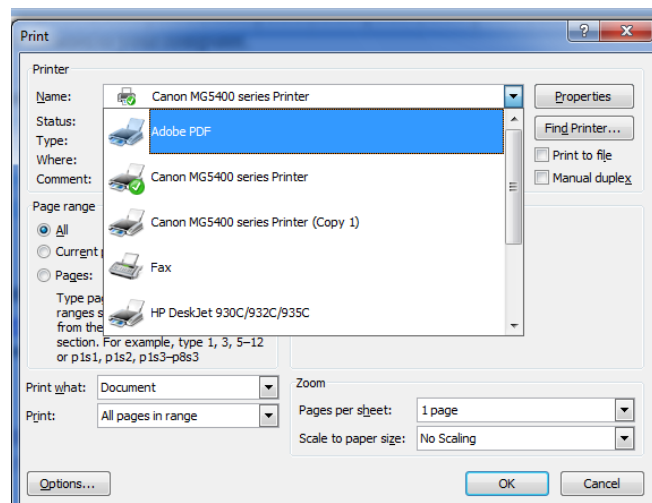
Print

?

X

Printer

Name:

Canon MG5400 series Printer

Properties

Status:

Type:

Where:

Comment:

Adobe PDF

Canon MG5400 series Printer

Canon MG5400 series Printer (Copy 1)

Fax

HP DeskJet 930C/932C/935C

Find Printer...

Print to file

Manual duplex

Page range

All

Current p

Pages:

Type pa ranges s from the section. For example, type 1, 3, 5–12 or p1s1, p1s2, p1s3–p8s3

Print what:

Document

Print:

All pages in range

Zoom

Pages per sheet:

1 page

Scale to paper size:

No Scaling

Options...

OK

Cancel